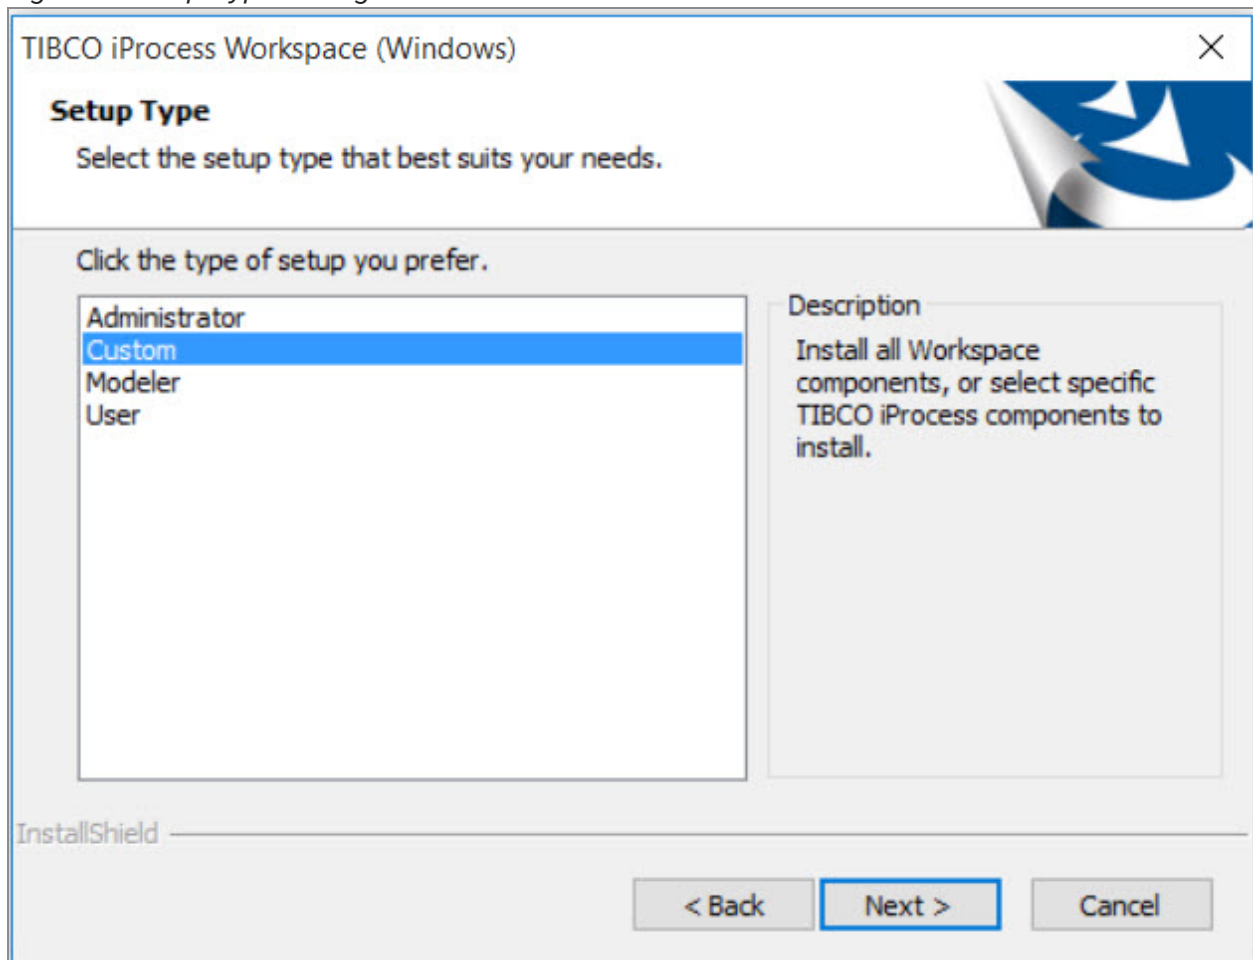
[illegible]

TIBCO iProcess Workspace (Windows)

Setup Type

Select the setup type that best suits your needs.

Click the type of setup you prefer.

Administrator
Custom
Modeler
User

Description

Install all Workspace components, or select specific TIBCO iProcess components to install.

InstallShield

< Back
Next >
Cancel